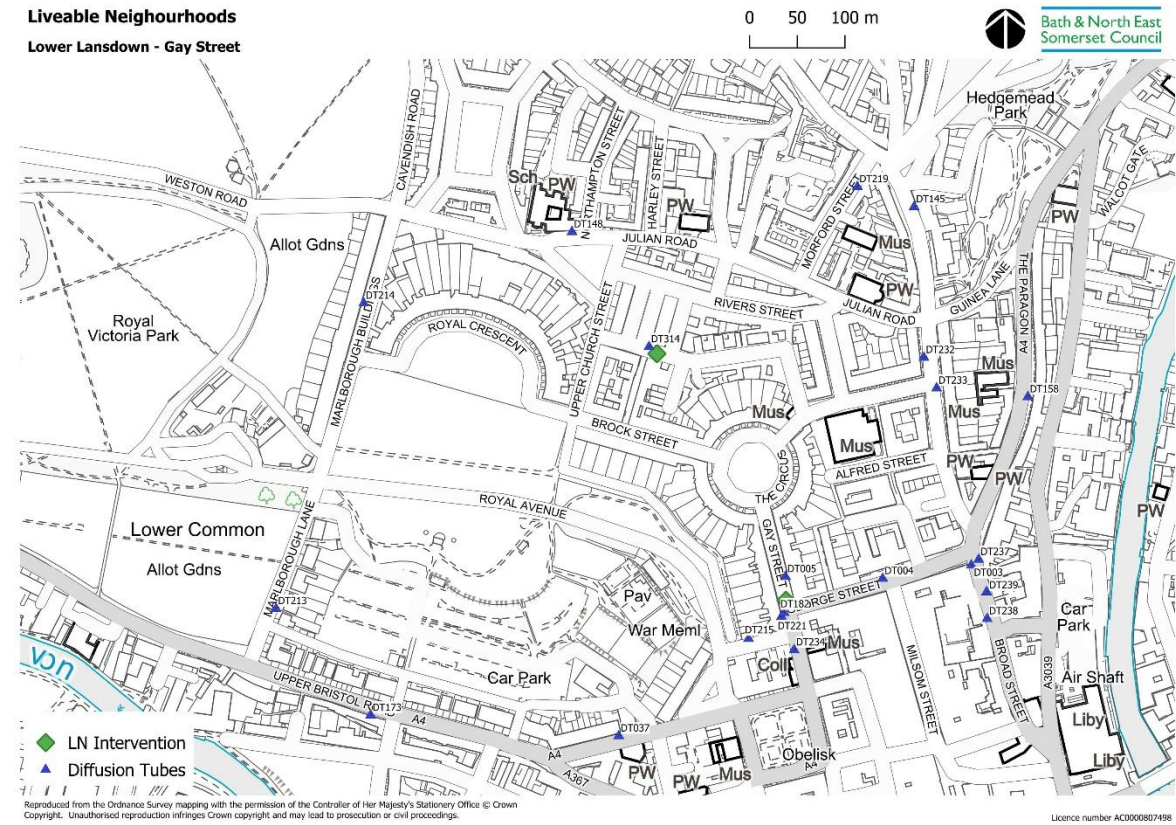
Liveable Neighourhoods
Lower Lansdown - Gay Street

0 50 100 m

Bath & North East Somerset Council

Hedgemead Park
CAVENDISH ROAD
WESTON ROAD
Sch PW
NORTHAMPTON STREET
HARLEY STREET
PW
DT219
DT145
DT148
JULIAN ROAD
MORFORD STREET
Mus
WALCOT GATE
PW
PW
Allot Gdns
DT214
MARLBOROUGH BUILDINGS
UPPER CHURCH STREET
RIVERS STREET
JULIAN ROAD
PW
GUINEA LANE
THE PARAGON
Royal Victoria Park
ROYAL CRESCENT
DT314
DT232
Mus
DT233
Mus
DT158
Mus
BROCK STREET
Mus
ALFRED STREET
PW
PW
PW
THE CIRCUS
ROYAL AVENUE
A4
Lower Common
MARLBOROUGH LANE
GAY STREET
Allot Gdns
DT005
DT004
DT237
DT003
DT239
DT238
DT213
DT182
GEORGE STREET
Pav
Car Park
War Meml
DT215
DT221
DT234
Mus
Coll
MILSOM STREET
BROAD STREET
A3039
Air Shaft
Car Park
UPPER BRISTOL ROAD
DT173
A4
Liby
Liby
DT037
A4
A367
Obelisk
PW
PW
Mus
A4
Ncn

LN Intervention
Diffusion Tubes

Reproduced from the Ordnance Survey mapping with the permission of the Controller of Her Majesty's Stationery Office © Crown Copyright. Unauthorised reproduction infringes Crown copyright and may lead to prosecution or civil proceedings.

Licence number AC0000807498